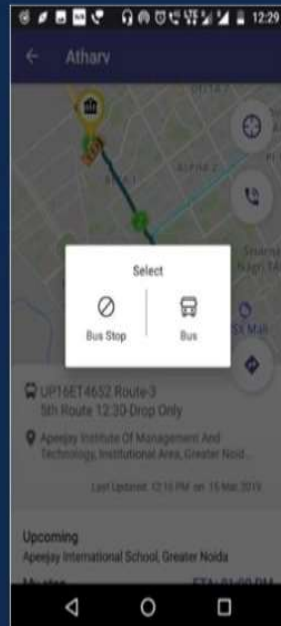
12:29

Atharv

Select

Bus Stop

Bus

UP16ET4652 Route-3
5th Route 12:30 Drop Only

Apeejay Institute Of Management And Technology, Institutional Area, Greater Noid...

Last Updated: 12:15 PM on 15 Mar 2019

Upcoming
Apeejay International School, Greater Noida

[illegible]

ETA: 01:00 PM